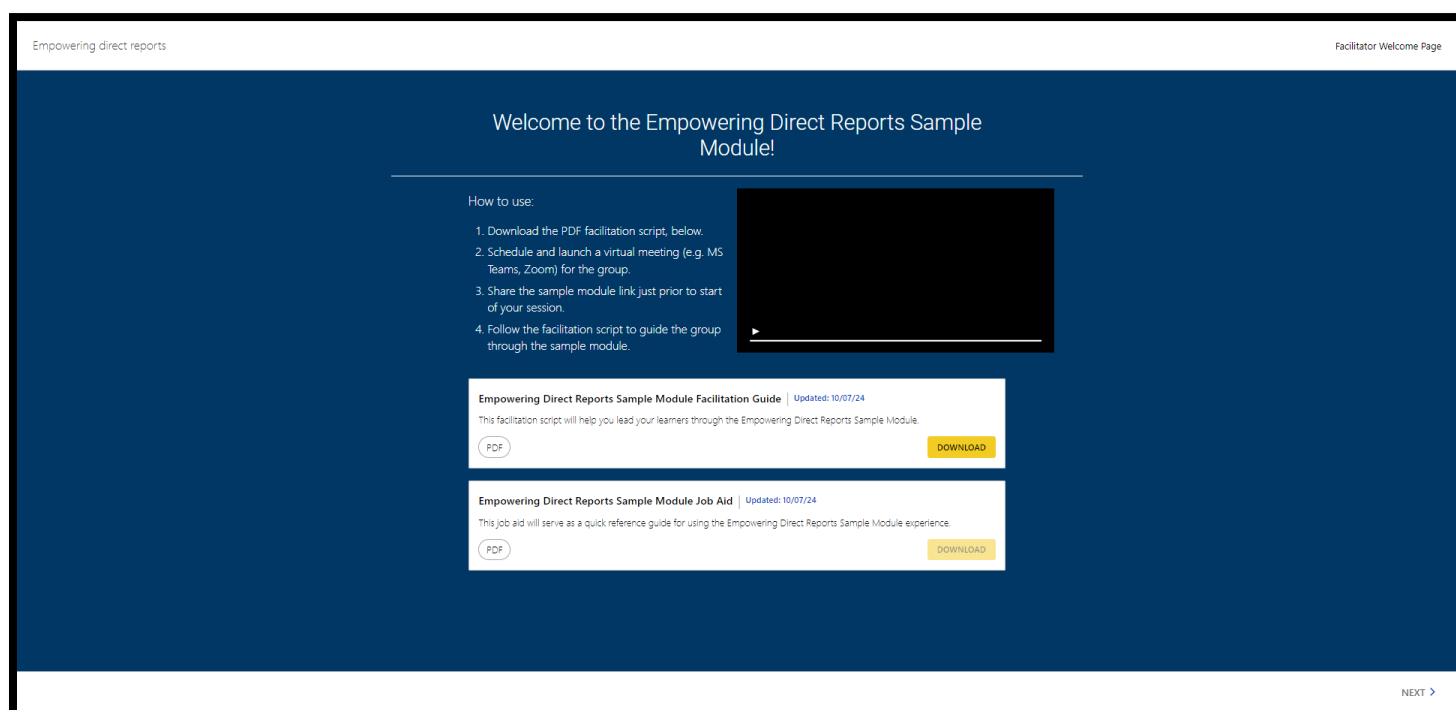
Empowering direct reports

Facilitator Welcome Page

Welcome to the Empowering Direct Reports Sample Module!

How to use:

1. Download the PDF facilitation script, below.
2. Schedule and launch a virtual meeting (e.g. MS Teams, Zoom) for the group.
3. Share the sample module link just prior to start of your session.
4. Follow the facilitation script to guide the group through the sample module.

Empowering Direct Reports Sample Module Facilitation Guide | Updated: 10/07/24

This facilitation script will help you lead your learners through the Empowering Direct Reports Sample Module.

PDF

DOWNLOAD

Empowering Direct Reports Sample Module Job Aid | Updated: 10/07/24

This job aid will serve as a quick reference guide for using the Empowering Direct Reports Sample Module experience.

PDF

DOWNLOAD

NEXT